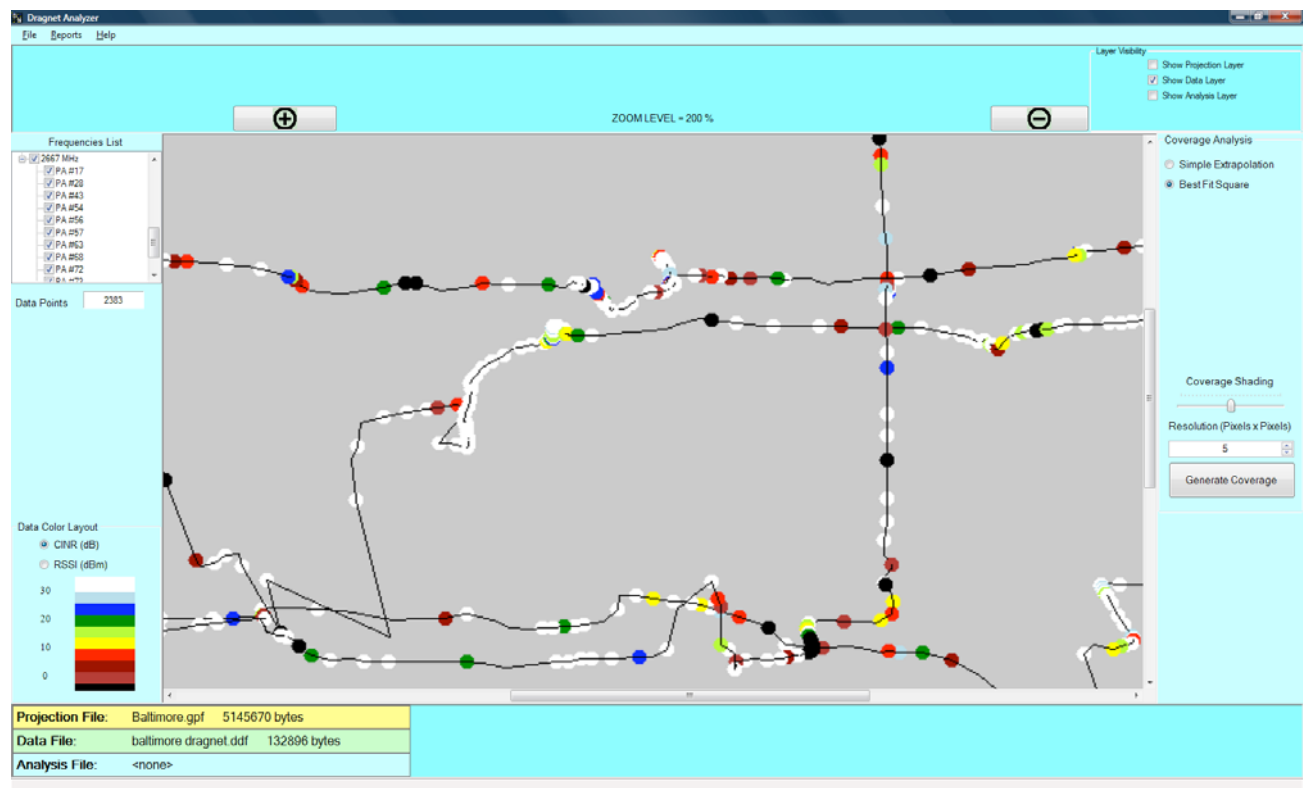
Dragnet Analyzer

File Reports Help

Layer Visibility
Show Projection Layer
Show Data Layer
Show Analysis Layer

ZOOM LEVEL = 200 %

Frequencies List
2667 MHz
PA #17
PA #28
PA #43
PA #54
PA #56
PA #57
PA #63
PA #68
PA #72

Data Points 2383

Coverage Analysis
Simple Extrapolation
Best Fit Square

Coverage Shading

Resolution (Pixels x Pixels)
5

Generate Coverage

Data Color Layout
CINR (dB)
RSSI (dBm)
30
20
10
0

| Projection File: | Baltimore.gpf | 5145670 bytes |
|---|---|---|
| Data File: | baltimore dragnet.ddf | 132896 bytes |
| Analysis File: | <none> | |